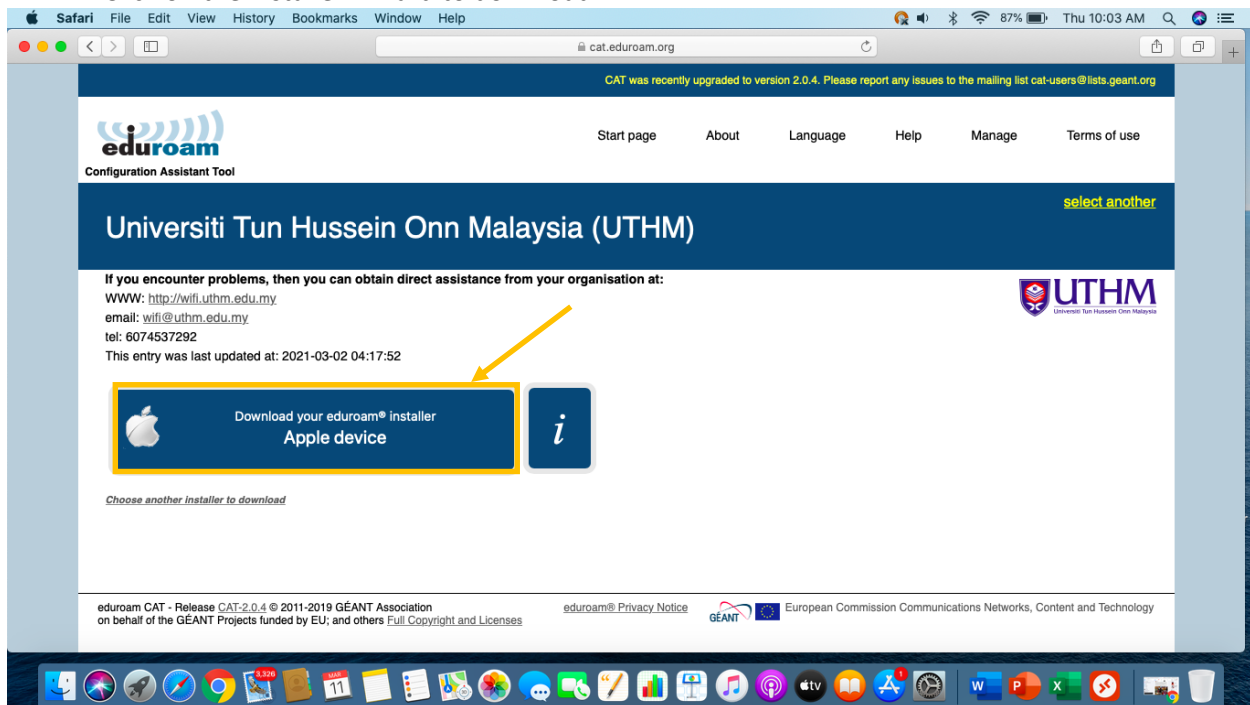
Safari File Edit View History Bookmarks Window Help

87% Thu 10:03 AM

cat.eduroam.org

CAT was recently upgraded to version 2.0.4. Please report any issues to the mailing list cat-users@lists.geant.org

eduroam
Configuration Assistant Tool

Start page About Language Help Manage Terms of use

select another

Universiti Tun Hussein Onn Malaysia (UTHM)

If you encounter problems, then you can obtain direct assistance from your organisation at:
WWW: http://wifi.uthm.edu.my
email: wifi@uthm.edu.my
tel: 6074537292
This entry was last updated at: 2021-03-02 04:17:52

UTHM
Universiti Tun Hussein Onn Malaysia

Download your eduroam® installer
Apple device

i

Choose another installer to download

eduroam CAT - Release CAT-2.0.4 © 2011-2019 GÉANT Association on behalf of the GÉANT Projects funded by EU; and others Full Copyright and Licenses

eduroam® Privacy Notice

GÉANT

European Commission Communications Networks, Content and Technology

3,326

MAR 11

1